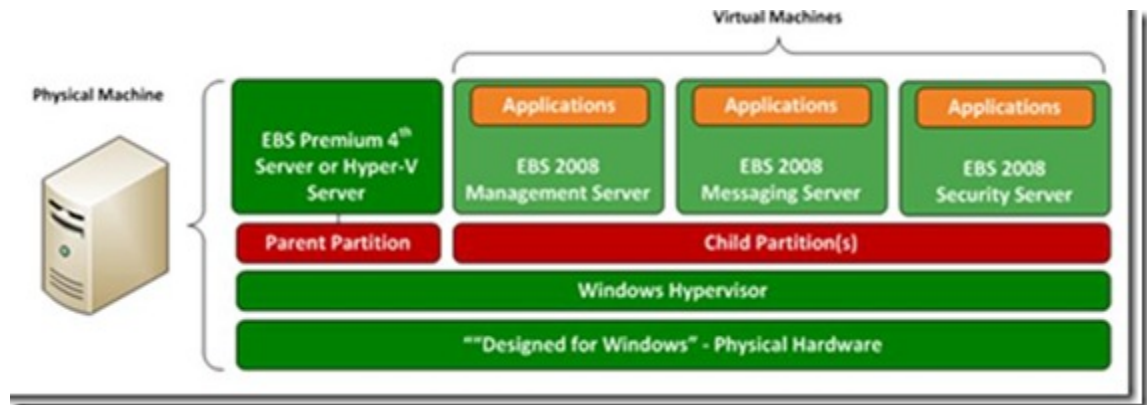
Virtual Machines

Physical Machine

EBS Premium $4^{th}$ Server or Hyper-V Server

Applications

EBS 2008 Management Server

Applications

EBS 2008 Messaging Server

Applications

EBS 2008 Security Server

Parent Partition

Child Partition(s)

Windows Hypervisor

""Designed for Windows" - Physical Hardware